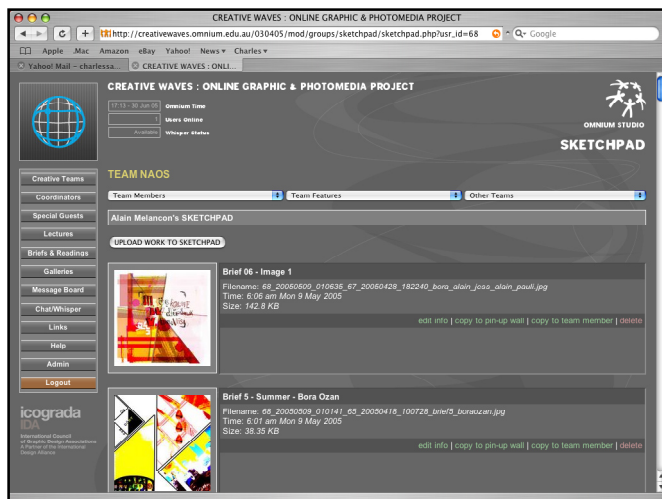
CREATIVE WAVES : ONLINE GRAPHIC & PHOTOMEDIA PROJECT

http://creativewaves.omnium.edu.au/030405/mod/groups/sketchpad/sketchpad.php?usr_id=68

Q- Google

Apple .Mac Amazon eBay Yahoo! News ▾ Charles ▾

Yahoo! Mail - charlessa... CREATIVE WAVES : ONLI...

CREATIVE WAVES : ONLINE GRAPHIC & PHOTOMEDIA PROJECT

17:13 - 30 Jun 05 Omnium Time

1 Users Online

Available Whisper Status

OMNIUM STUDIO

SKETCHPAD

Creative Teams

Coordinators

Special Guests

Lectures

Briefs & Readings

Galleries

Message Board

Chat/Whisper

Links

Help

Admin

Logout

icograda

IDA

International Council of Graphic Design Associations A Partner of the International Design Alliance

TEAM NAOS

Team Members

Team Features

Other Teams

Alain Melancon's SKETCHPAD

UPLOAD WORK TO SKETCHPAD

Brief 06 - Image 1

Filename: 68_20050509_010635_67_20050428_182240_bora_alain_joss_alain_pauli.jpg

Time: 6:06 am Mon 9 May 2005

Size: 142.8 KB

edit info | copy to pin-up wall | copy to team member | delete

Brief 5 - Summer - Bora Ozan

Filename: 68_20050509_010141_65_20050418_100728_brief5_boraozan.jpg

Time: 6:01 am Mon 9 May 2005

Size: 38.35 KB

edit info | copy to pin-up wall | copy to team member | delete